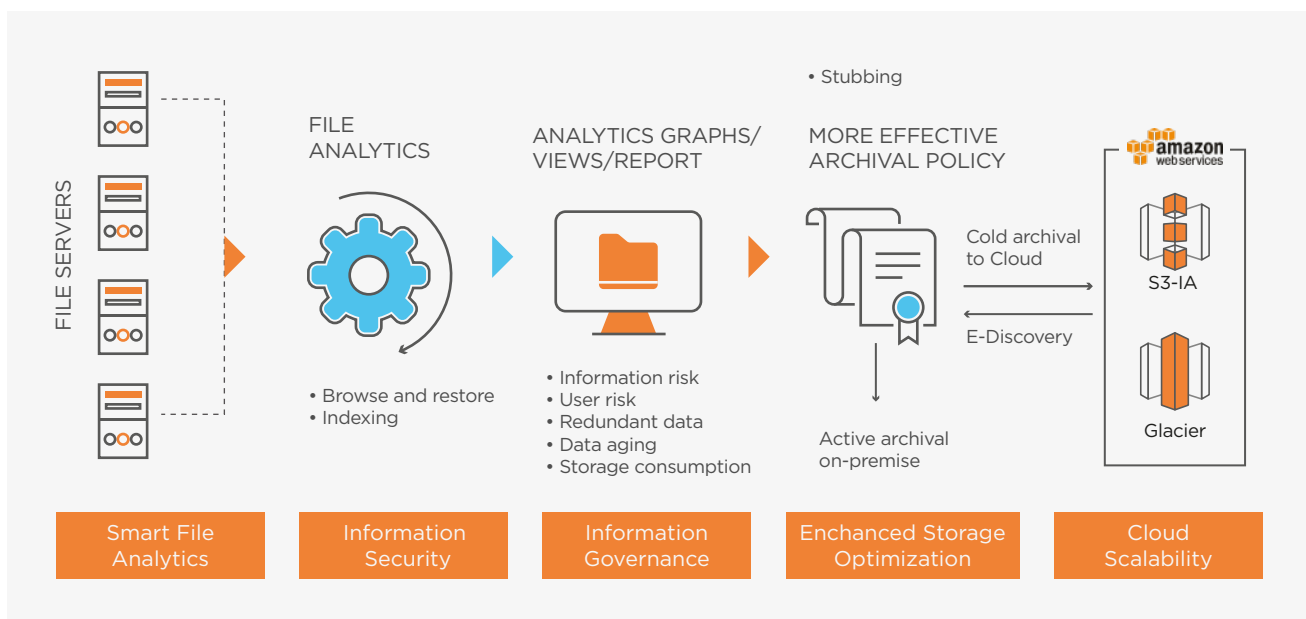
FILE SERVERS

FILE ANALYTICS

• Browse and restore
• Indexing

ANALYTICS GRAPHS/ VIEWS/REPORT

• Information risk
• User risk
• Redundant data
• Data aging
• Storage consumption

• Stubbing

MORE EFFECTIVE ARCHIVAL POLICY

Active archival on-premise

Cold archival to Cloud

E-Discovery

amazon web services

S3-IA

Glacier

Smart File Analytics

Information Security

Information Governance

Enchanced Storage Optimization

Cloud Scalability